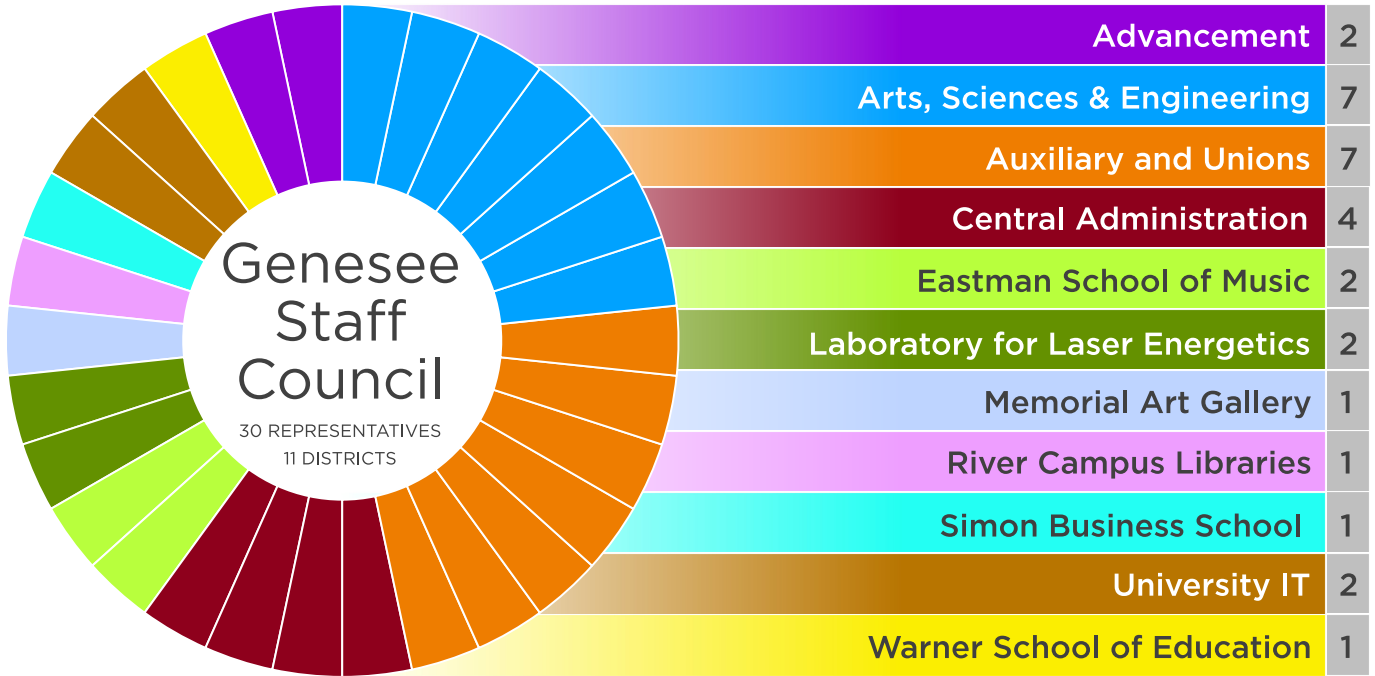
Genesee Staff Council
30 REPRESENTATIVES
11 DISTRICTS

| | |
|---|---|
| Advancement | 2 |
| Arts, Sciences & Engineering | 7 |
| Auxiliary and Unions | 7 |
| Central Administration | 4 |
| Eastman School of Music | 2 |
| Laboratory for Laser Energetics | 2 |
| Memorial Art Gallery | 1 |
| River Campus Libraries | 1 |
| Simon Business School | 1 |
| University IT | 2 |
| Warner School of Education | 1 |